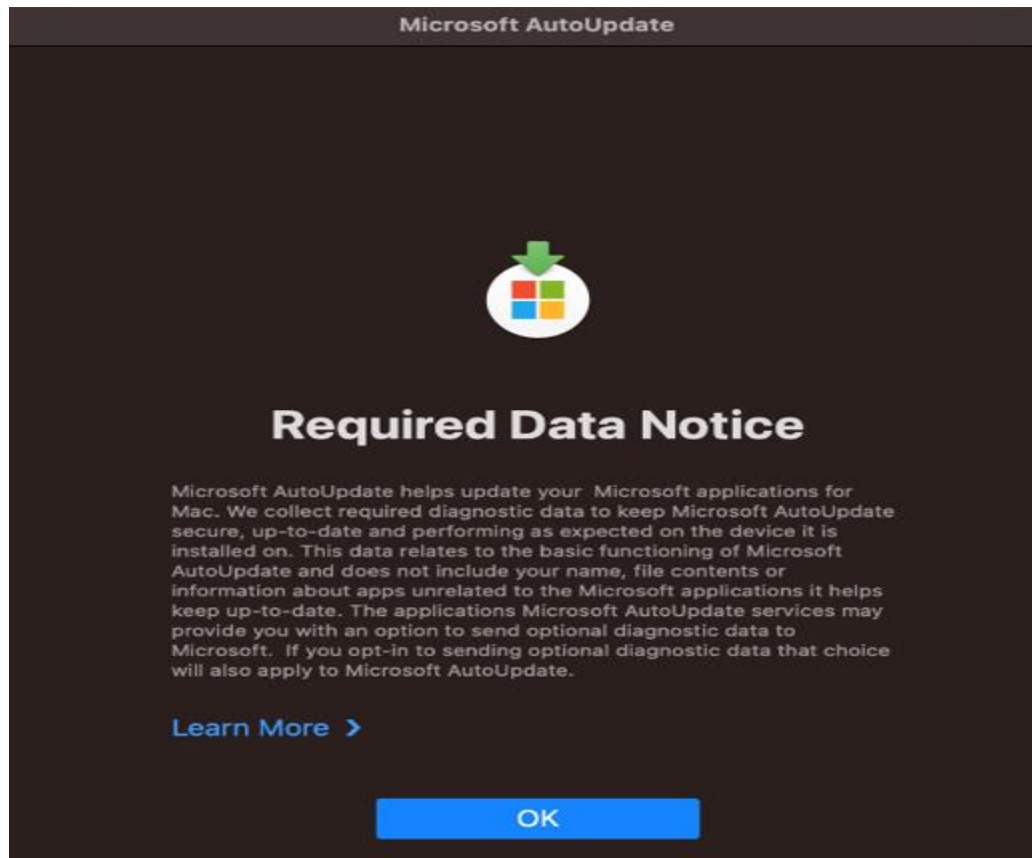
Microsoft AutoUpdate

Required Data Notice

Microsoft AutoUpdate helps update your Microsoft applications for Mac. We collect required diagnostic data to keep Microsoft AutoUpdate secure, up-to-date and performing as expected on the device it is installed on. This data relates to the basic functioning of Microsoft AutoUpdate and does not include your name, file contents or information about apps unrelated to the Microsoft applications it helps keep up-to-date. The applications Microsoft AutoUpdate services may provide you with an option to send optional diagnostic data to Microsoft. If you opt-in to sending optional diagnostic data that choice will also apply to Microsoft AutoUpdate.

Learn More >

OK